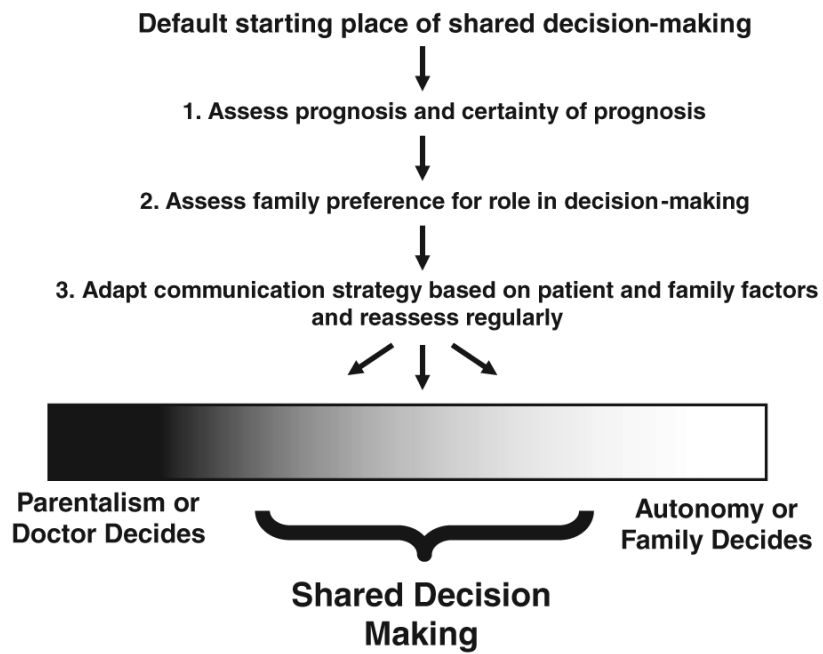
Default starting place of shared decision-making

1. Assess prognosis and certainty of prognosis

2. Assess family preference for role in decision-making

3. Adapt communication strategy based on patient and family factors and reassess regularly

Parentalism or Doctor Decides

Autonomy or Family Decides

Shared Decision Making